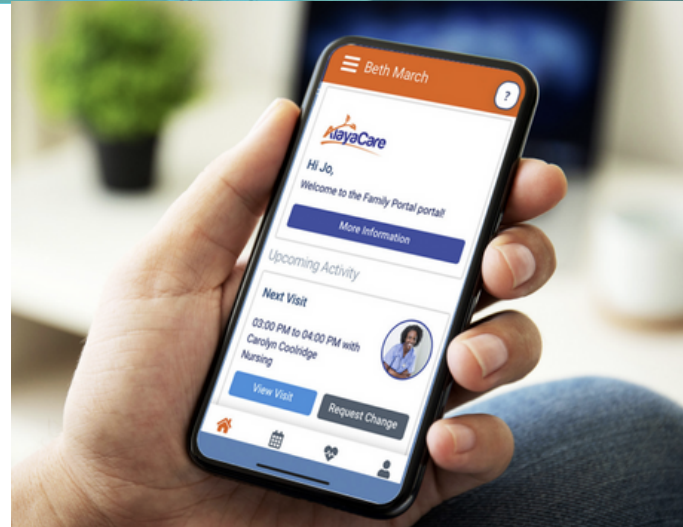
Beth March

?

AlayaCare

Hi Jo,

Welcome to the Family Portal portal!

More Information

Upcoming Activity

Next Visit

03:00 PM to 04:00 PM with Carolyn Coolridge Nursing

View Visit

Request Change